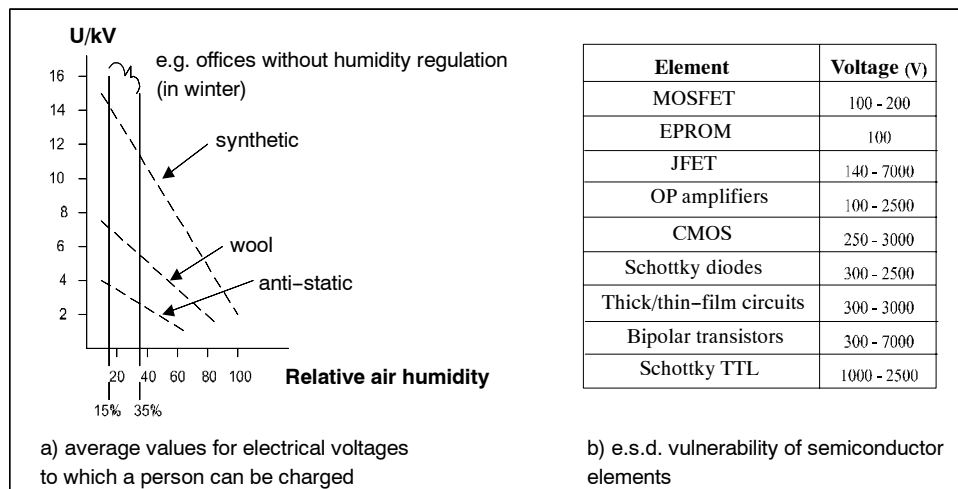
U/kV

e.g. offices without humidity regulation (in winter)

16
14
12
10
8
6
4
2

synthetic

wool

anti-static

20 40 60 80 100

Relative air humidity

15% 35%

a) average values for electrical voltages to which a person can be charged

| Element | Voltage (V) |
|---|---|
| MOSFET | 100 - 200 |
| EPROM | 100 |
| JFET | 140 - 7000 |
| OP amplifiers | 100 - 2500 |
| CMOS | 250 - 3000 |
| Schottky diodes | 300 - 2500 |
| Thick/thin-film circuits | 300 - 3000 |
| Bipolar transistors | 300 - 7000 |
| Schottky TTL | 1000 - 2500 |

b) e.s.d. vulnerability of semiconductor elements